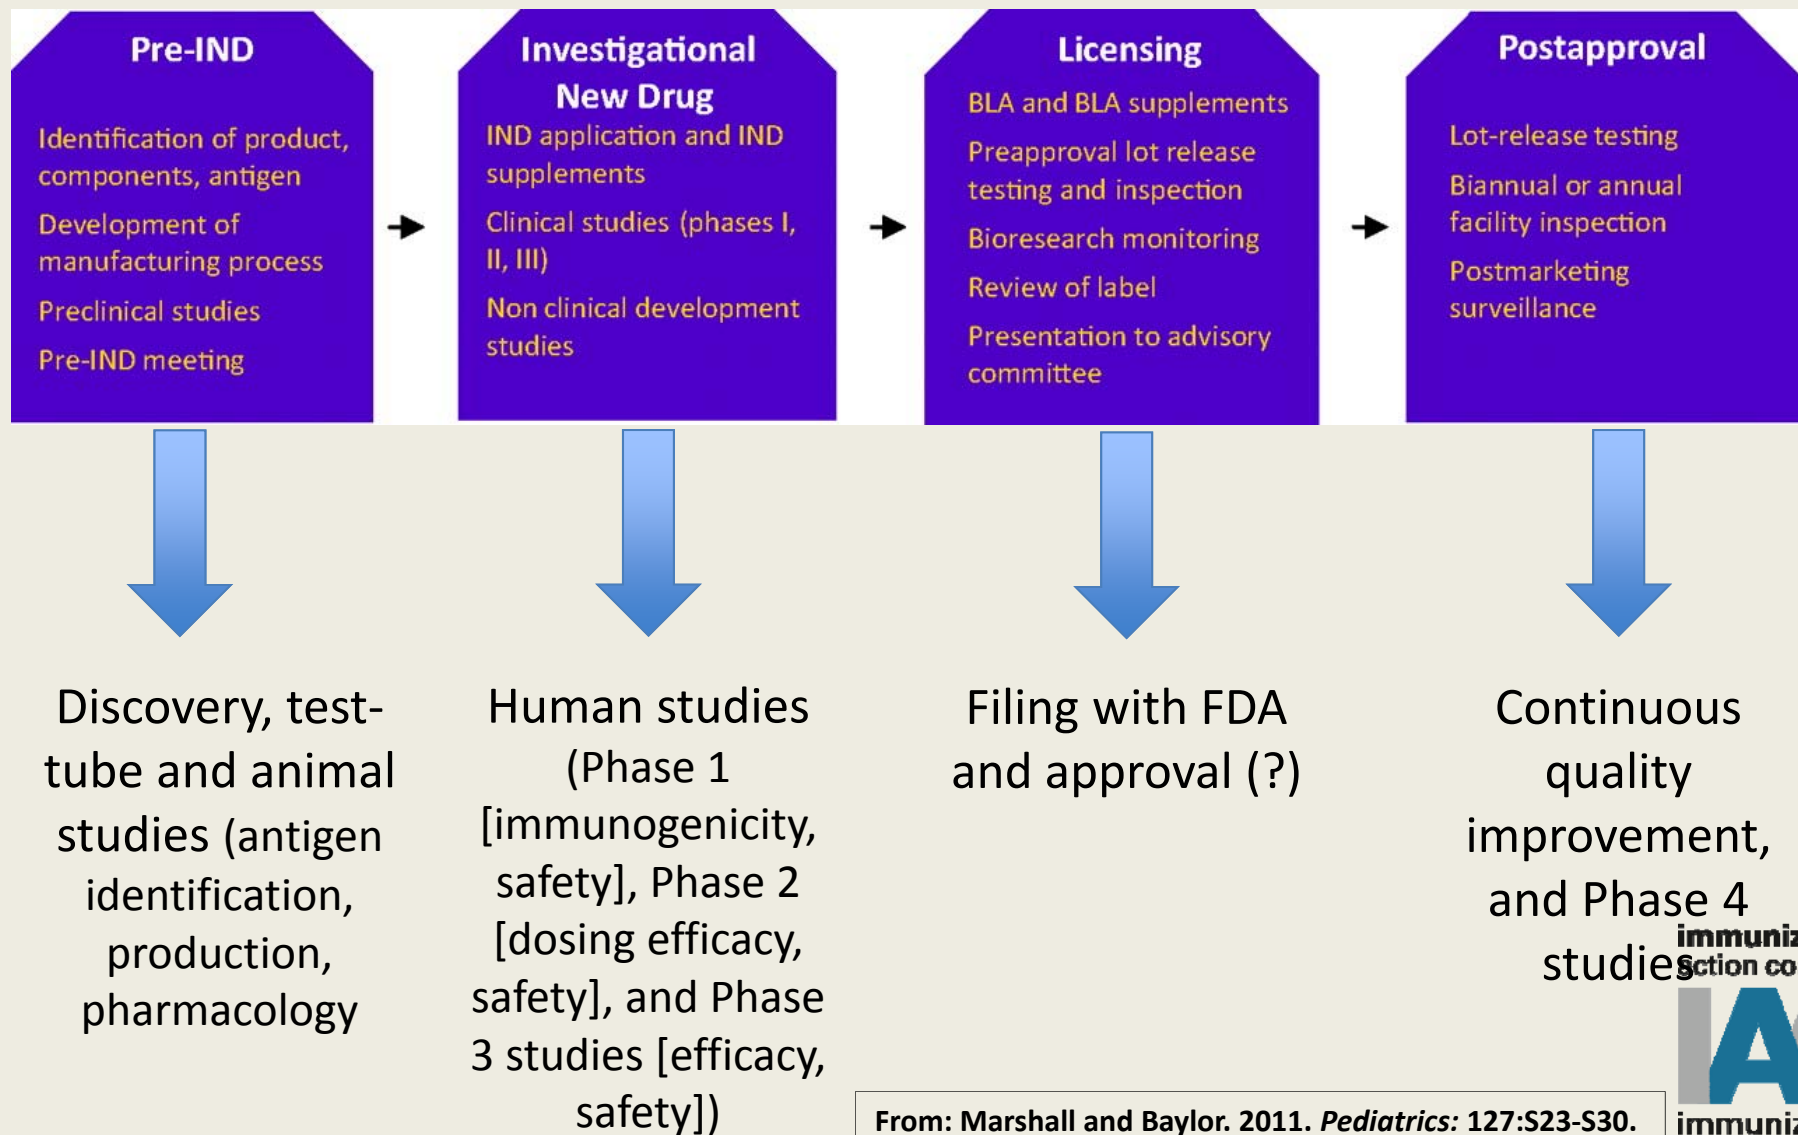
Pre-IND

Identification of product, components, antigen

Development of manufacturing process

Preclinical studies

Pre-IND meeting

Investigational New Drug

IND application and IND supplements

Clinical studies (phases I, II, III)

Non clinical development studies

Licensing

BLA and BLA supplements

Preapproval lot release testing and inspection

Bioresearch monitoring

Review of label

Presentation to advisory committee

Postapproval

Lot-release testing

Biannual or annual facility inspection

Postmarketing surveillance

Discovery, test-tube and animal studies (antigen identification, production, pharmacology

Human studies (Phase 1 [immunogenicity, safety], Phase 2 [dosing efficacy, safety], and Phase 3 studies [efficacy, safety])

Filing with FDA and approval (?)

Continuous quality improvement, and Phase 4 studies

immuniz
action co
IA
immuniz

From: Marshall and Baylor. 2011. *Pediatrics:* 127:S23-S30.